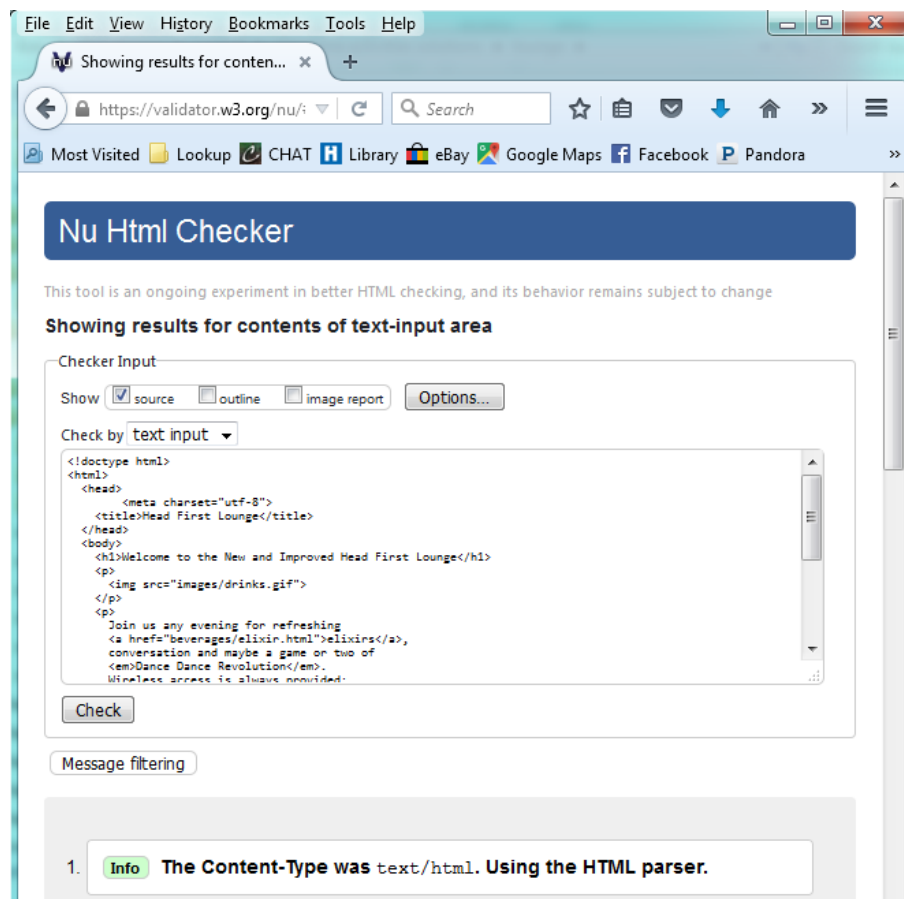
File Edit View History Bookmarks Tools Help

Showing results for conten... ×  +

https://validator.w3.org/nu/

Search

Most Visited  Lookup  CHAT  Library  eBay  Google Maps  Facebook  Pandora  »

Nu Html Checker

This tool is an ongoing experiment in better HTML checking, and its behavior remains subject to change

Showing results for contents of text-input area

Checker Input

Show source outline image report Options...

Check by text input

<!doctype html>
<html>
<head>
<meta charset="utf-8">
<title>Head First Lounge</title>
</head>
<body>
<h1>Welcome to the New and Improved Head First Lounge</h1>
<p>
<img src="images/drinks.gif">
</p>
<p>
Join us any evening for refreshing
<a href="beverages/elixir.html">elixirs</a>,
conversation and maybe a game or two of
<em>Dance Dance Revolution</em>.
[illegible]

Check

Message filtering

1. Info The Content-Type was text/html. Using the HTML parser.